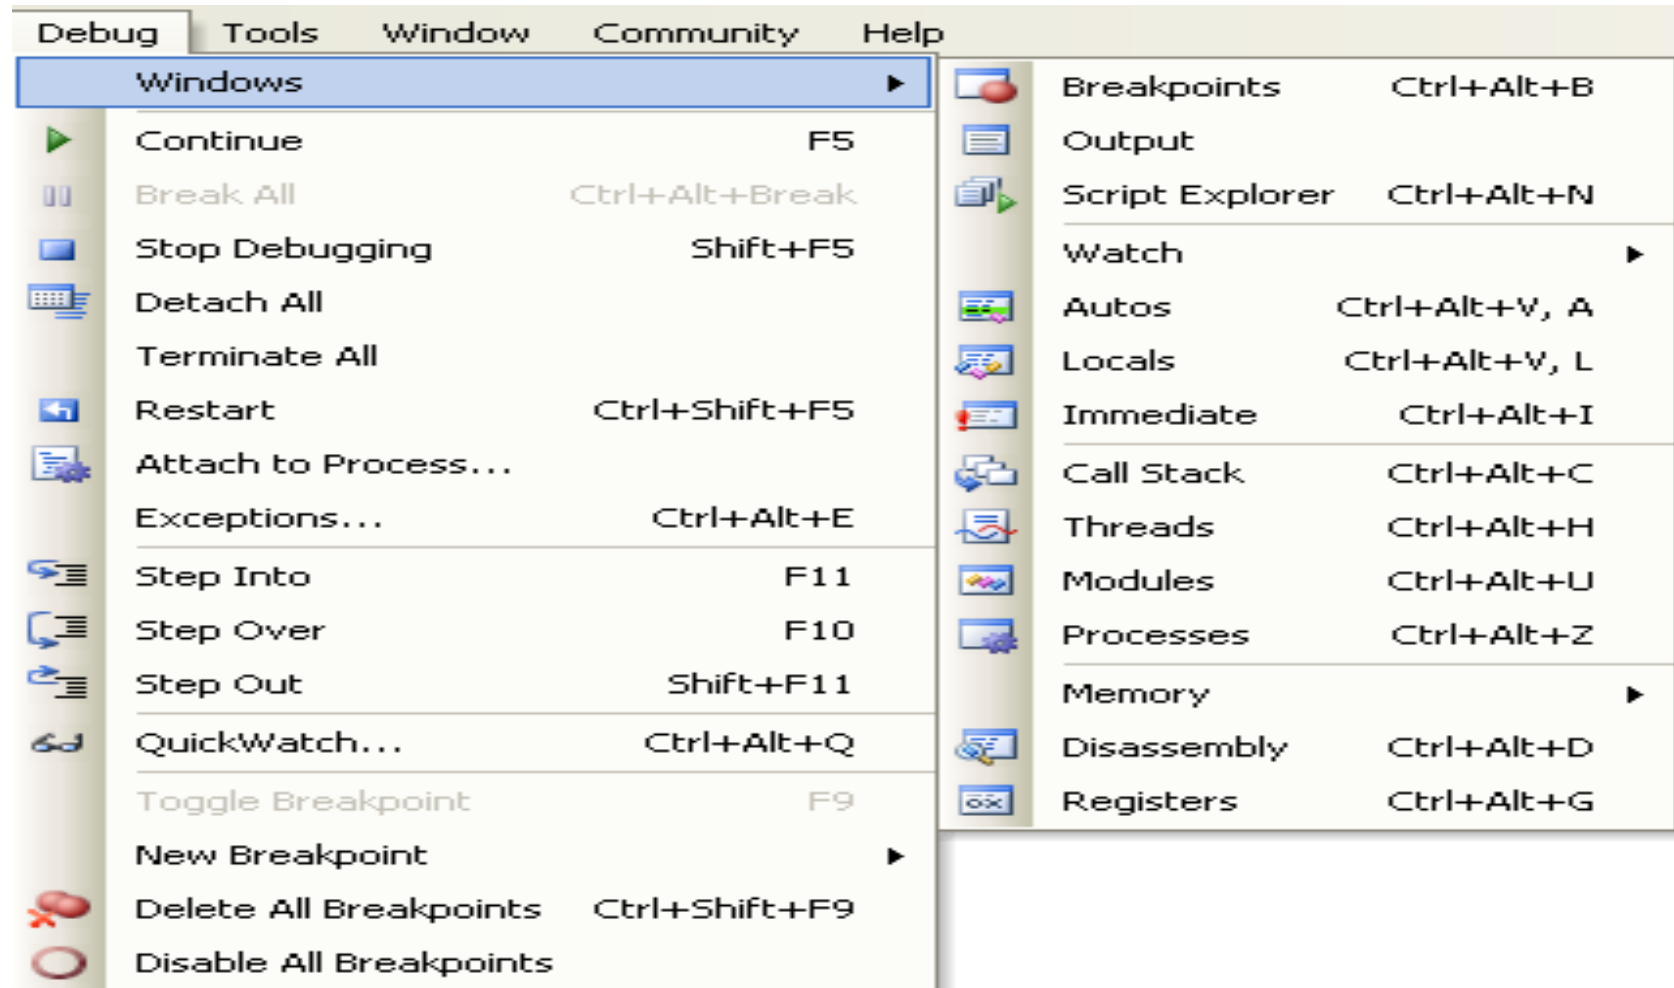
Debug Tools Window Community Help

Windows
Continue F5
Break All Ctrl+Alt+Break
Stop Debugging Shift+F5
Detach All
Terminate All
Restart Ctrl+Shift+F5
Attach to Process...
Exceptions... Ctrl+Alt+E
Step Into F11
Step Over F10
Step Out Shift+F11
QuickWatch... Ctrl+Alt+Q
Toggle Breakpoint F9
New Breakpoint
Delete All Breakpoints Ctrl+Shift+F9
Disable All Breakpoints

Breakpoints Ctrl+Alt+B
Output
Script Explorer Ctrl+Alt+N
Watch
Autos Ctrl+Alt+V, A
Locals Ctrl+Alt+V, L
Immediate Ctrl+Alt+I
Call Stack Ctrl+Alt+C
Threads Ctrl+Alt+H
Modules Ctrl+Alt+U
Processes Ctrl+Alt+Z
Memory
Disassembly Ctrl+Alt+D
Registers Ctrl+Alt+G